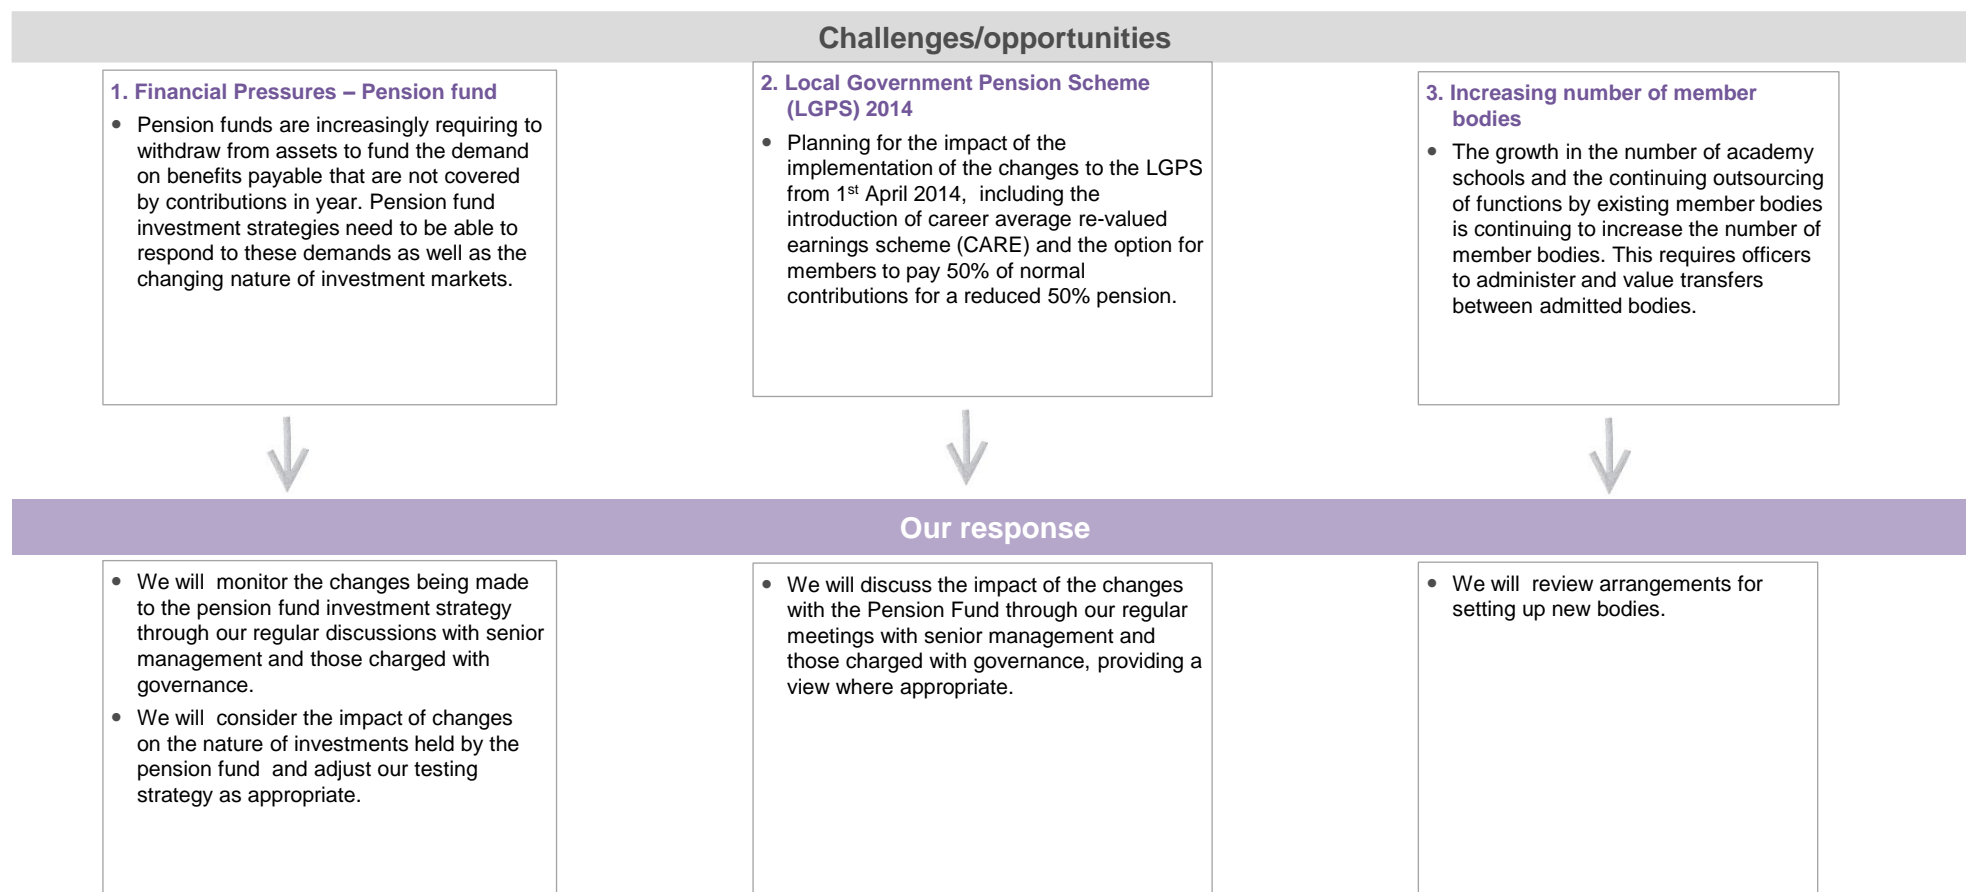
Challenges/opportunities

1. Financial Pressures – Pension fund

• Pension funds are increasingly requiring to withdraw from assets to fund the demand on benefits payable that are not covered by contributions in year. Pension fund investment strategies need to be able to respond to these demands as well as the changing nature of investment markets.

2. Local Government Pension Scheme (LGPS) 2014

• Planning for the impact of the implementation of the changes to the LGPS from 1$^{st}$ April 2014, including the introduction of career average re-valued earnings scheme (CARE) and the option for members to pay 50% of normal contributions for a reduced 50% pension.

3. Increasing number of member bodies

• The growth in the number of academy schools and the continuing outsourcing of functions by existing member bodies is continuing to increase the number of member bodies. This requires officers to administer and value transfers between admitted bodies.

Our response

• We will monitor the changes being made to the pension fund investment strategy through our regular discussions with senior management and those charged with governance.
• We will consider the impact of changes on the nature of investments held by the pension fund and adjust our testing strategy as appropriate.

• We will discuss the impact of the changes with the Pension Fund through our regular meetings with senior management and those charged with governance, providing a view where appropriate.

• We will review arrangements for setting up new bodies.